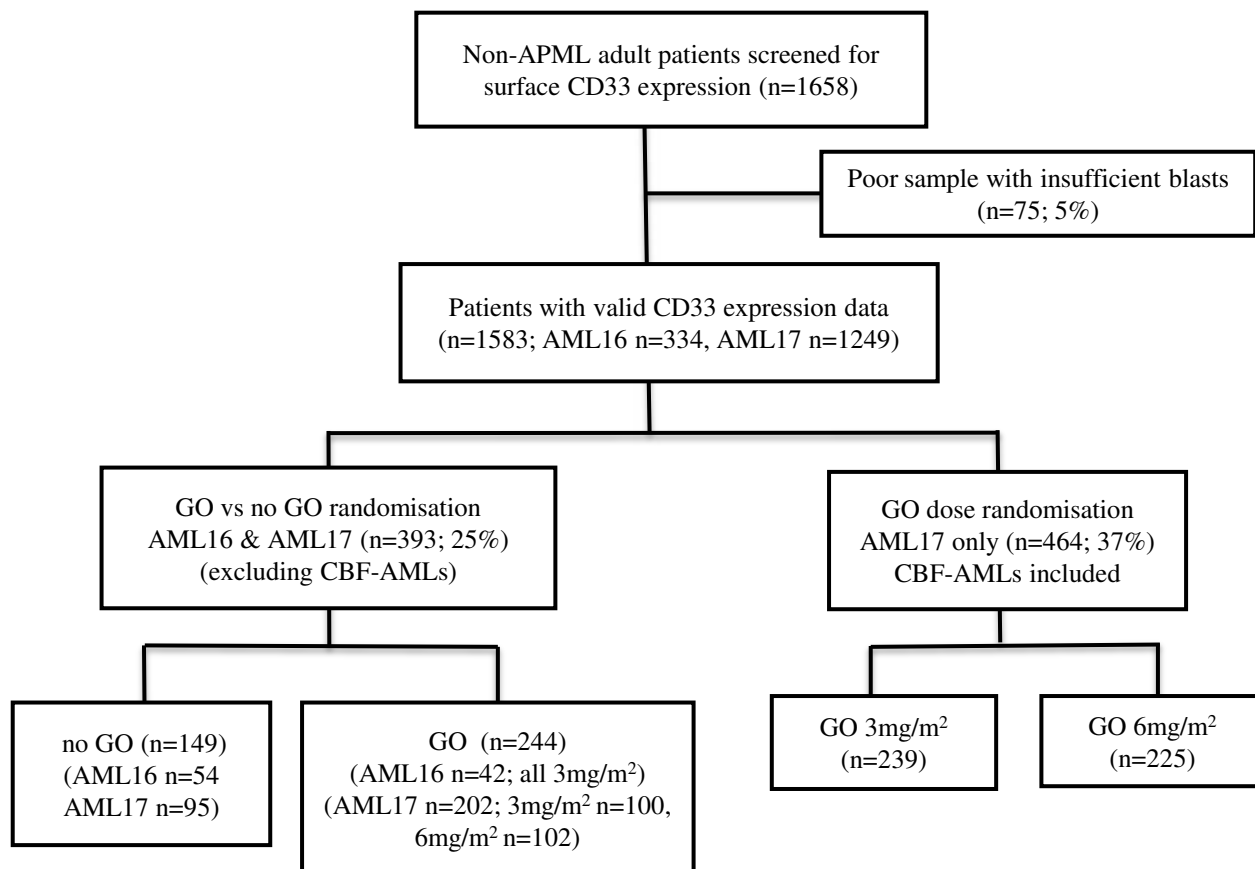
Non-APML adult patients screened for surface CD33 expression (n=1658)

Poor sample with insufficient blasts (n=75; 5%)

Patients with valid CD33 expression data (n=1583; AML16 n=334, AML17 n=1249)

GO vs no GO randomisation AML16 & AML17 (n=393; 25%) (excluding CBF-AMLs)

GO dose randomisation AML17 only (n=464; 37%) CBF-AMLs included

no GO (n=149) (AML16 n=54 AML17 n=95)

GO (n=244) (AML16 n=42; all 3mg/m$^2$) (AML17 n=202; 3mg/m$^2$ n=100, 6mg/m$^2$ n=102)

GO 3mg/m$^2$ (n=239)

GO 6mg/m$^2$ (n=225)